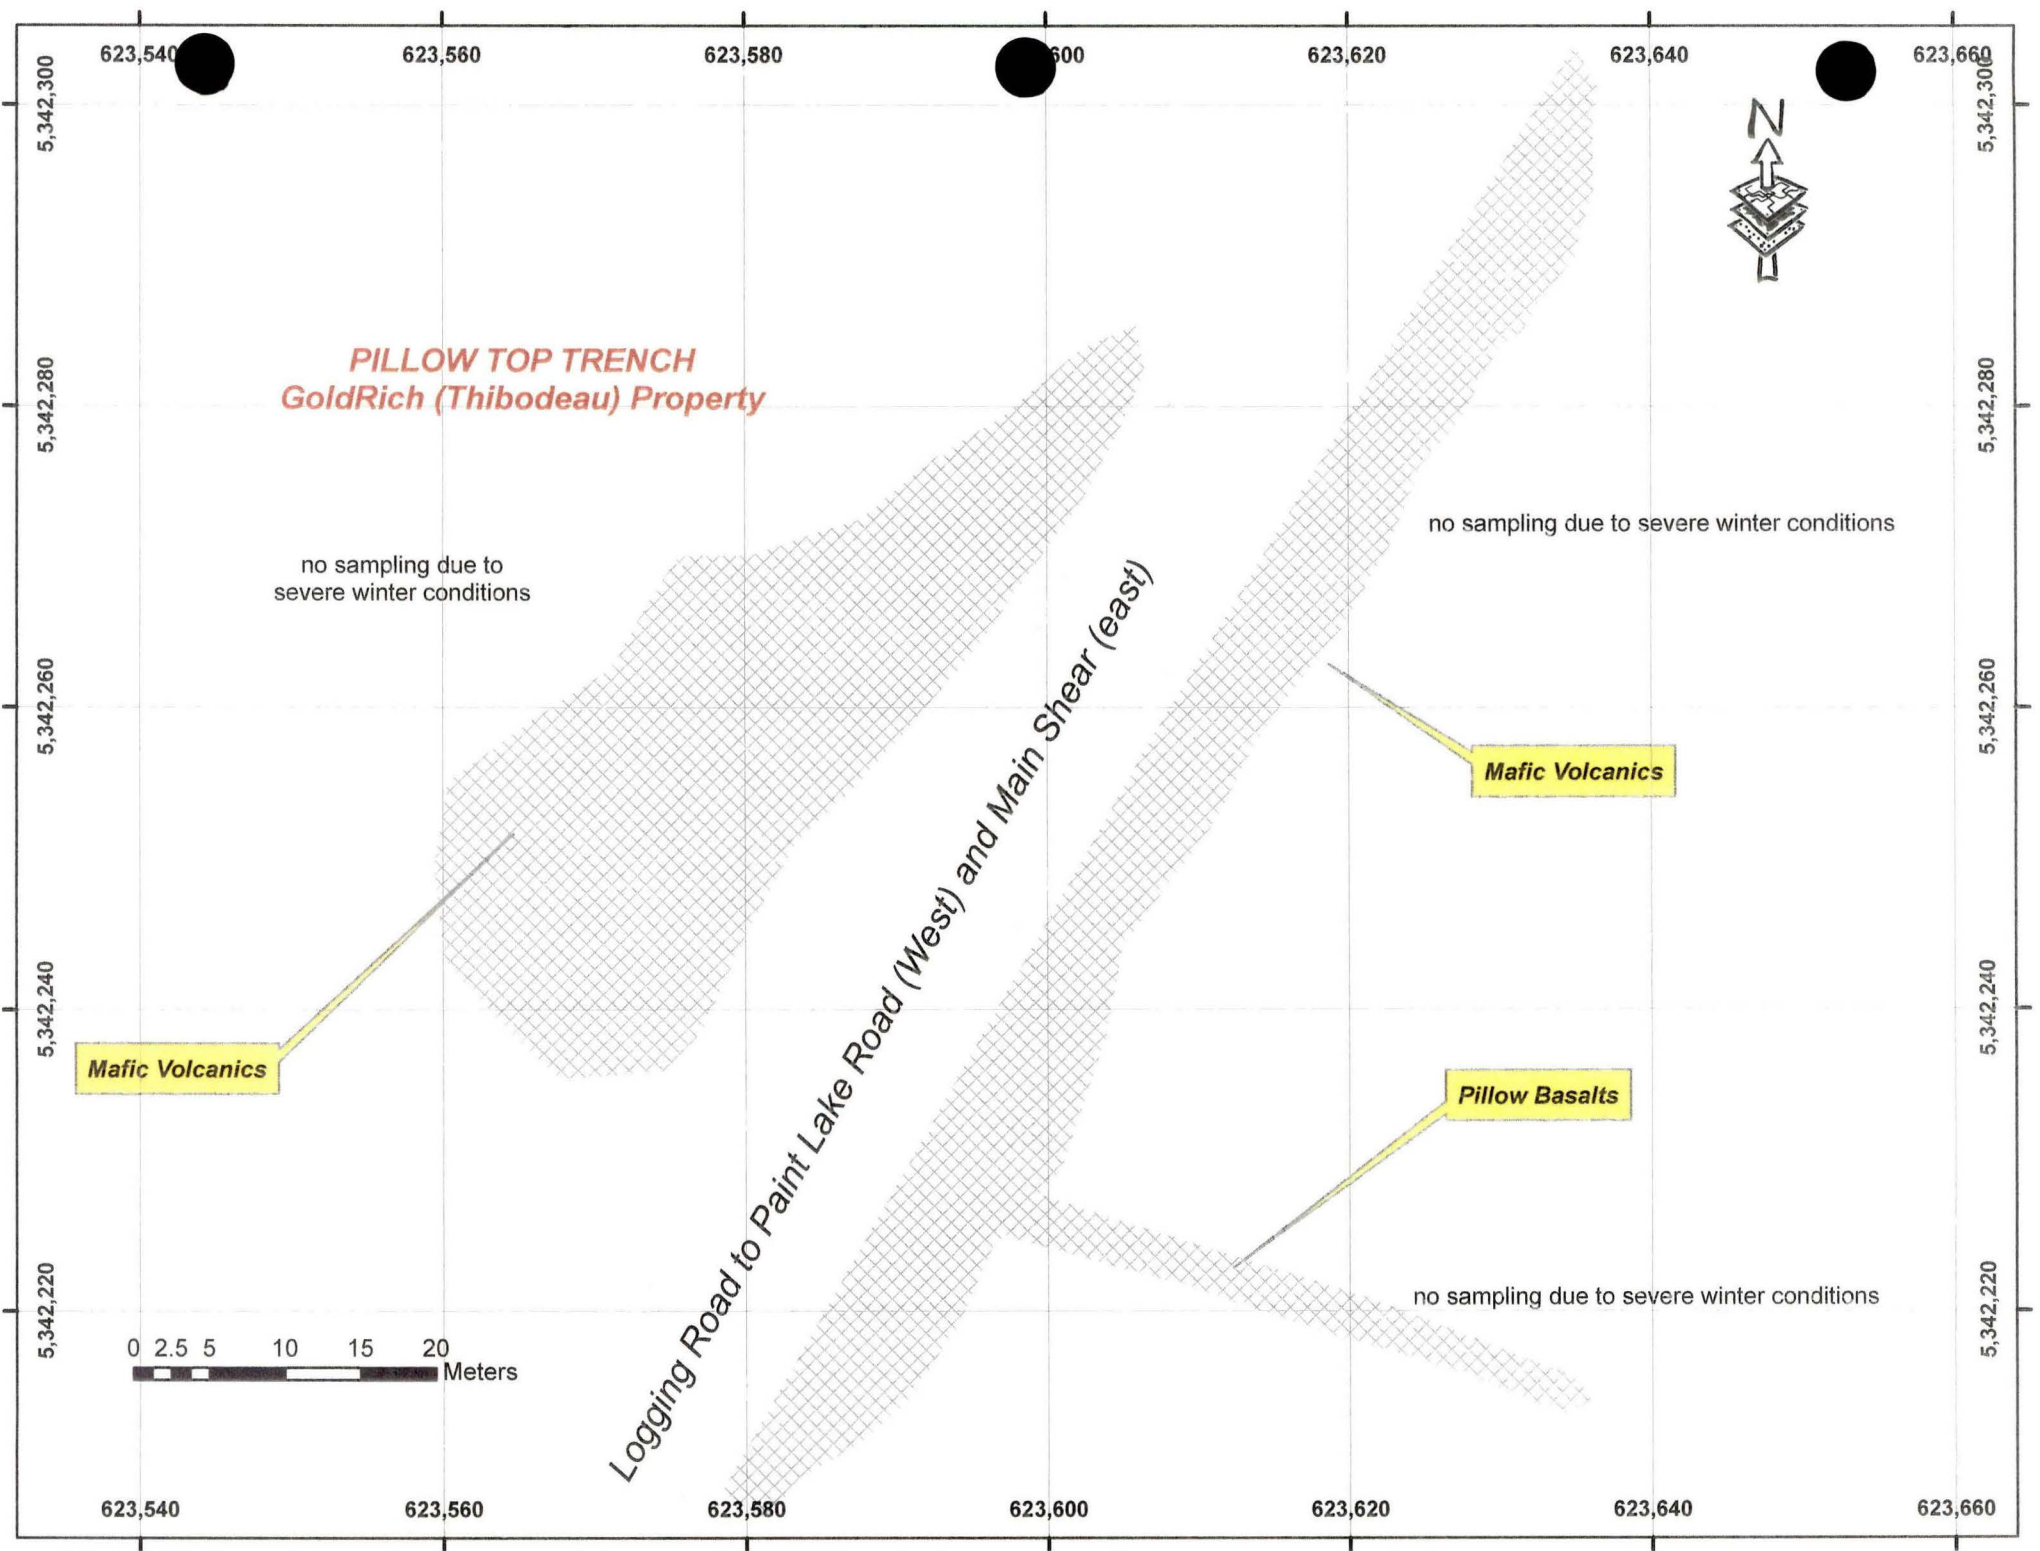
623,540 623,560 623,580 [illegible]600 623,620 623,640 623,660

5,342,300 5,342,300

N

PILLOW TOP TRENCH
GoldRich (Thibodeau) Property

5,342,280 5,342,280

no sampling due to severe winter conditions

no sampling due to severe winter conditions

Logging Road to Paint Lake Road (West) and Main Shear (east)

5,342,260 5,342,260

Mafic Volcanics

5,342,240 5,342,240

Mafic Volcanics

Pillow Basalts

5,342,220 5,342,220

no sampling due to severe winter conditions

0 2.5 5 10 15 20 Meters

623,540 623,560 623,580 623,600 623,620 623,640 623,660